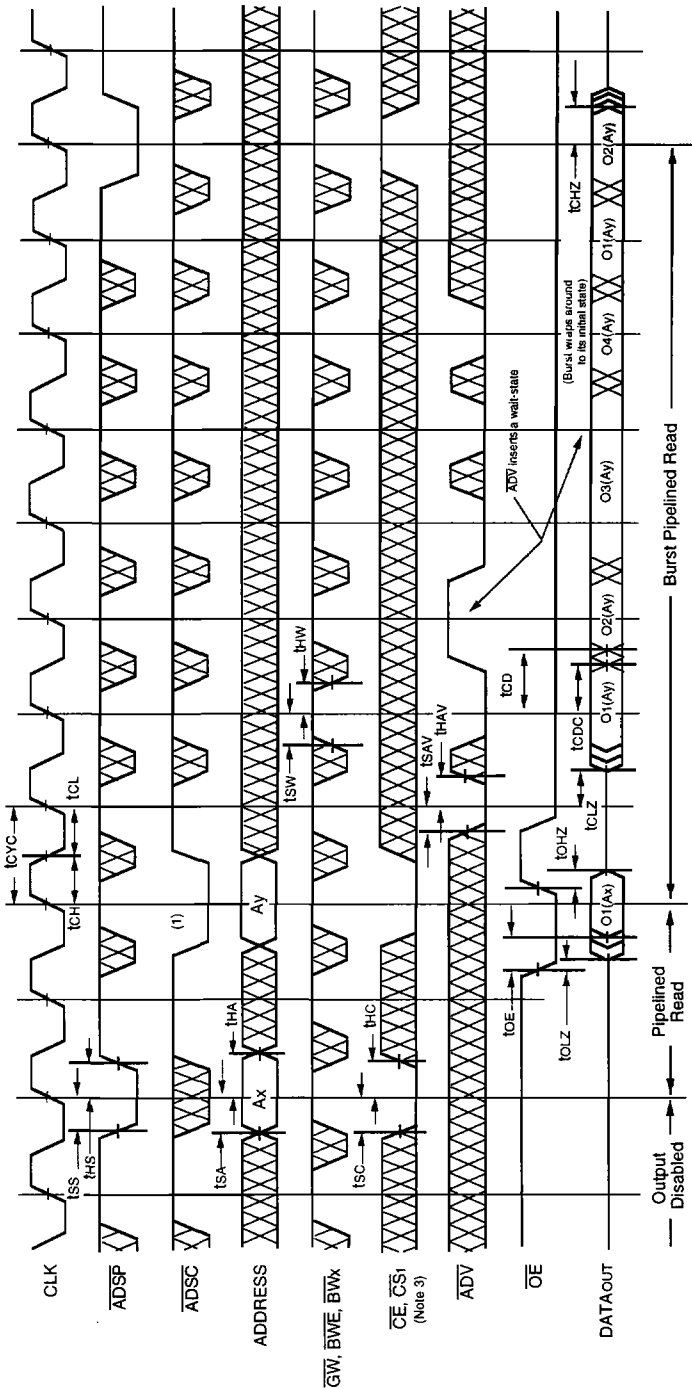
CLK

$\overline{ADSP}$

$\overline{ADSC}$

ADDRESS

$\overline{GW}$, $\overline{BWE}$, $\overline{BWx}$

$\overline{CE}$, $CS_1$
(Note 3)

$\overline{ADV}$

$\overline{OE}$

DATAOUT

tSS
tHS
tSA
tHA
tSC
tHC
Ax
(1)
Ay
tCH
tCYC
tCL
tSW
tHW
tSAV
tHAV
tOE
tOLZ
tOHZ
tCLZ
tCDC
tCD
O1(Ax)
O1(Ay)
O2(Ay)
O3(Ay)
O4(Ay)
O1(Ay)
O2(Ay)
tCHZ

$\overline{ADV}$ inserts a wait-state

(Burst wraps around to its initial state)

Output Disabled

Pipelined Read

Burst Pipelined Read